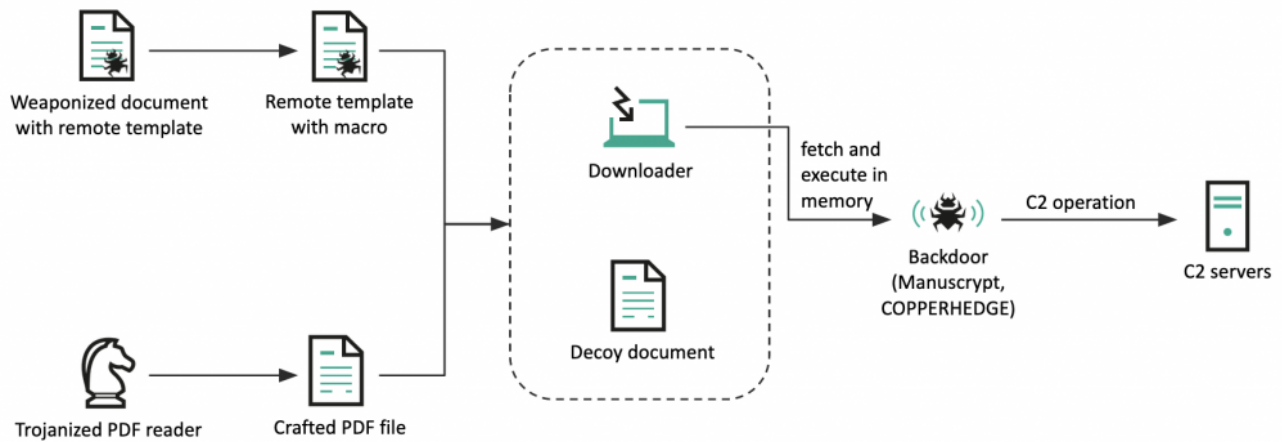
Weaponized document with remote template

Remote template with macro

Downloader

fetch and execute in memory

Decoy document

Backdoor (Manuscrypt, COPPERHEDGE)

C2 operation

C2 servers

Trojanized PDF reader

Crafted PDF file